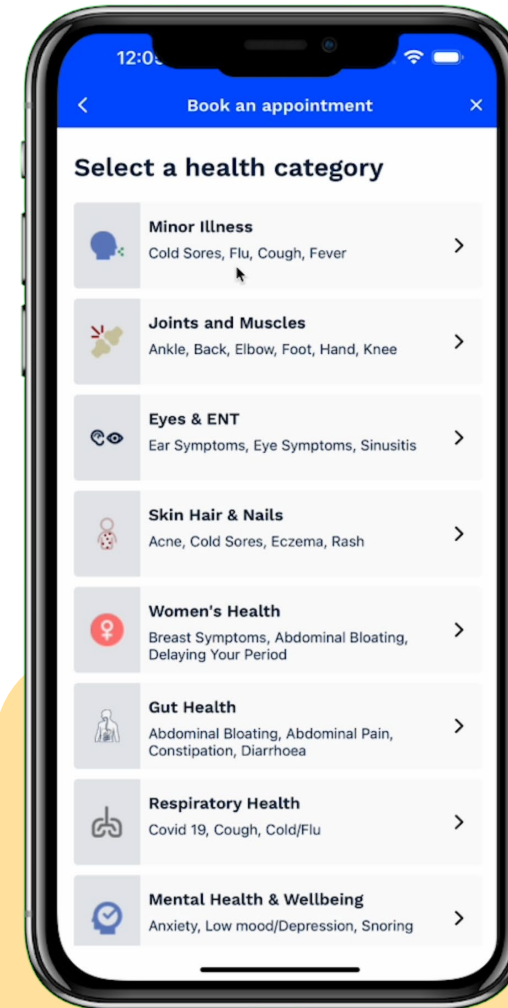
12:0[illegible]

<

Book an appointment

×

Select a health category

Minor Illness
Cold Sores, Flu, Cough, Fever

>

Joints and Muscles
Ankle, Back, Elbow, Foot, Hand, Knee

>

Eyes & ENT
Ear Symptoms, Eye Symptoms, Sinusitis

>

Skin Hair & Nails
Acne, Cold Sores, Eczema, Rash

>

Women's Health
Breast Symptoms, Abdominal Bloating, Delaying Your Period

>

Gut Health
Abdominal Bloating, Abdominal Pain, Constipation, Diarrhoea

>

Respiratory Health
Covid 19, Cough, Cold/Flu

>

Mental Health & Wellbeing
Anxiety, Low mood/Depression, Snoring

>